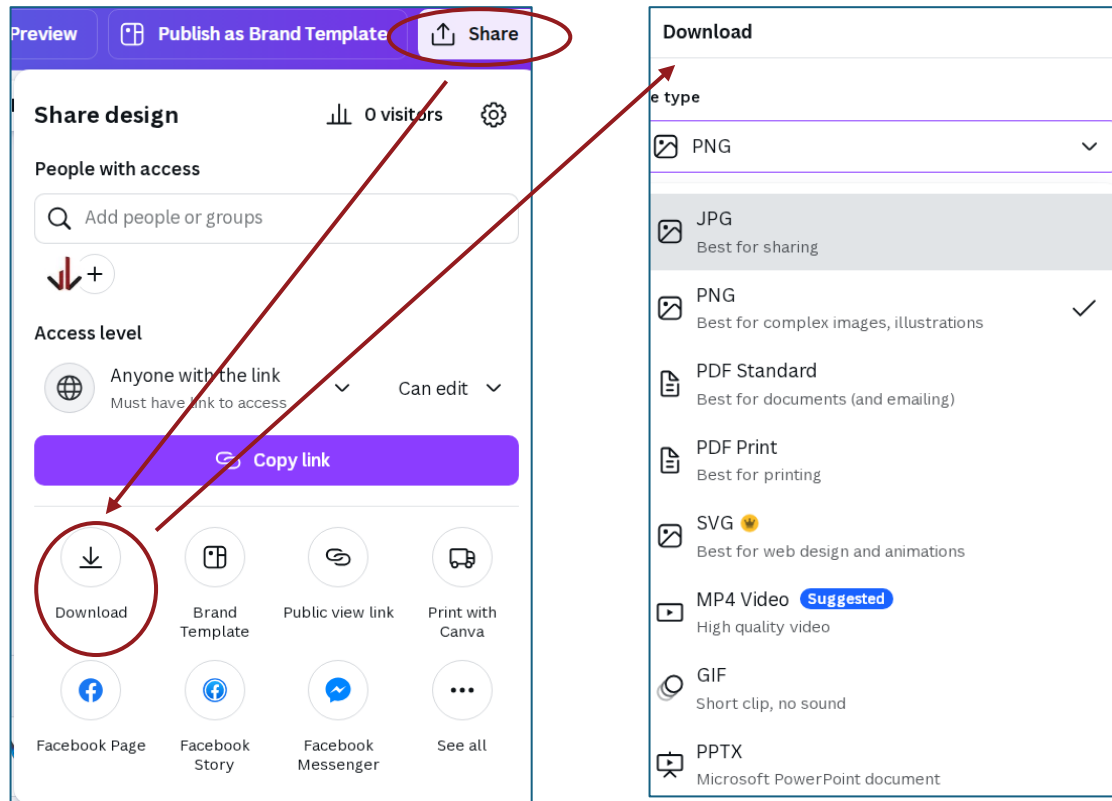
Preview
Publish as Brand Template
Share

Share design
0 visitors

People with access
Add people or groups

Access level
Anyone with the link
Must have link to access
Can edit

Copy link

Download
Brand Template
Public view link
Print with Canva
Facebook Page
Facebook Story
Facebook Messenger
See all

Download

e type
PNG

JPG
Best for sharing

PNG
Best for complex images, illustrations

PDF Standard
Best for documents (and emailing)

PDF Print
Best for printing

SVG
Best for web design and animations

MP4 Video Suggested
High quality video

GIF
Short clip, no sound

PPTX
Microsoft PowerPoint document